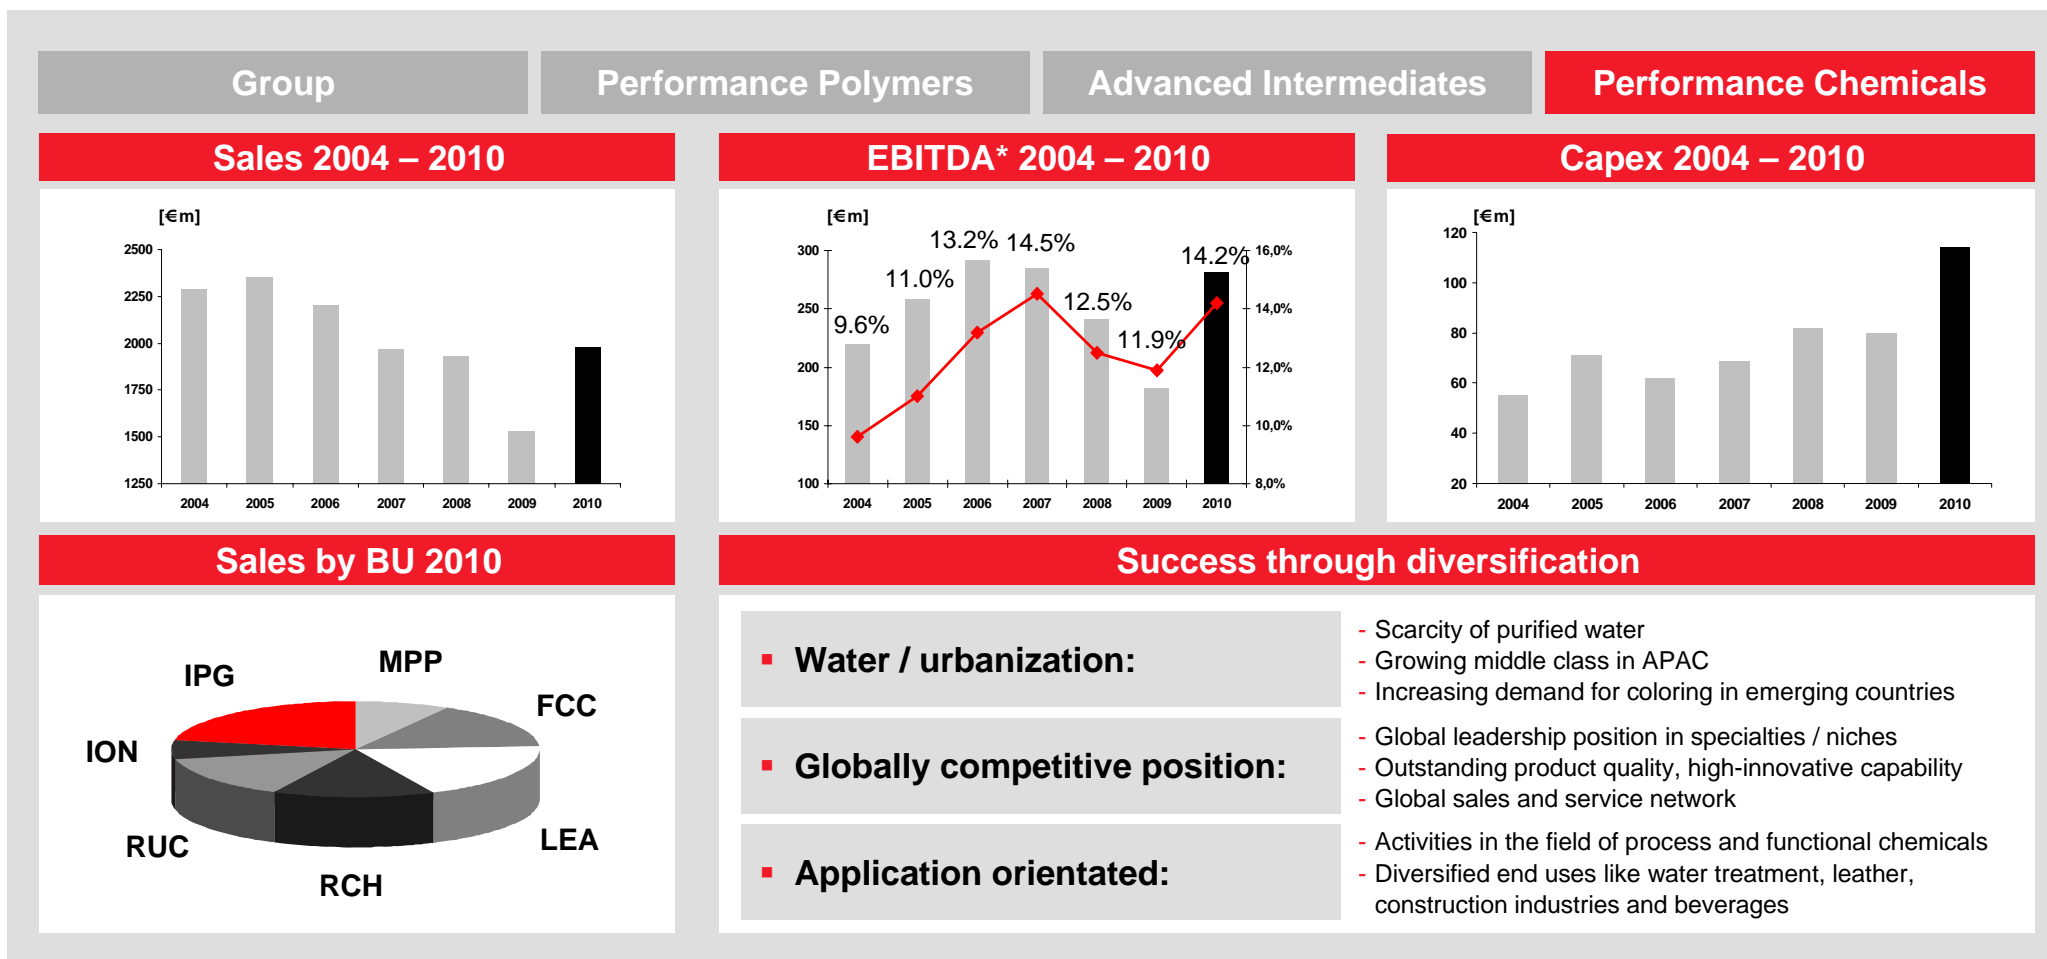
Group | Performance Polymers | Advanced Intermediates | Performance Chemicals

Sales 2004 – 2010

[€m]

2500
2250
2000
1750
1500
1250

2004 2005 2006 2007 2008 2009 2010

EBITDA* 2004 – 2010

[€m]

300
250
200
150
100

9.6% 11.0% 13.2% 14.5% 12.5% 11.9% 14.2%

16,0%
14,0%
12,0%
10,0%
8,0%

2004 2005 2006 2007 2008 2009 2010

Capex 2004 – 2010

[€m]

120
100
80
60
40
20

2004 2005 2006 2007 2008 2009 2010

Sales by BU 2010

IPG
MPP
FCC
ION
LEA
RUC
RCH

Success through diversification

▪ Water / urbanization:
- Scarcity of purified water
- Growing middle class in APAC
- Increasing demand for coloring in emerging countries

▪ Globally competitive position:
- Global leadership position in specialties / niches
- Outstanding product quality, high-innovative capability
- Global sales and service network

▪ Application orientated:
- Activities in the field of process and functional chemicals
- Diversified end uses like water treatment, leather, construction industries and beverages